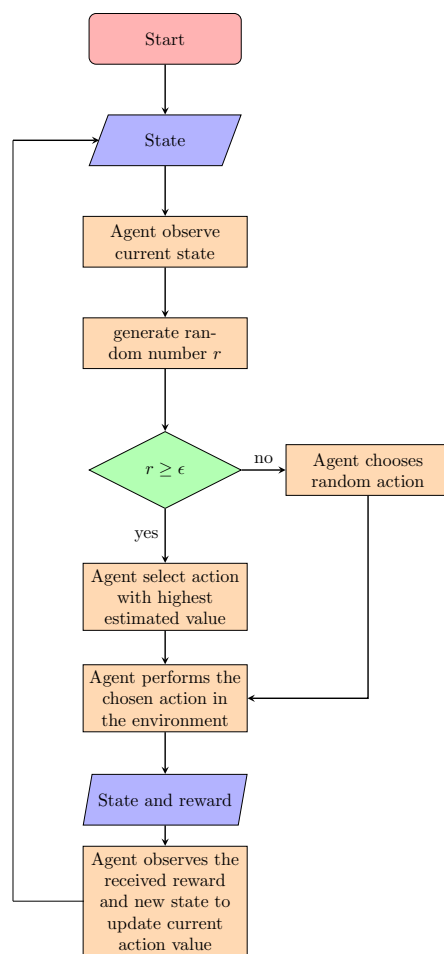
Start

State

Agent observe current state

generate random number $r$

$r \geq \epsilon$

no

Agent chooses random action

yes

Agent select action with highest estimated value

Agent performs the chosen action in the environment

State and reward

Agent observes the received reward and new state to update current action value